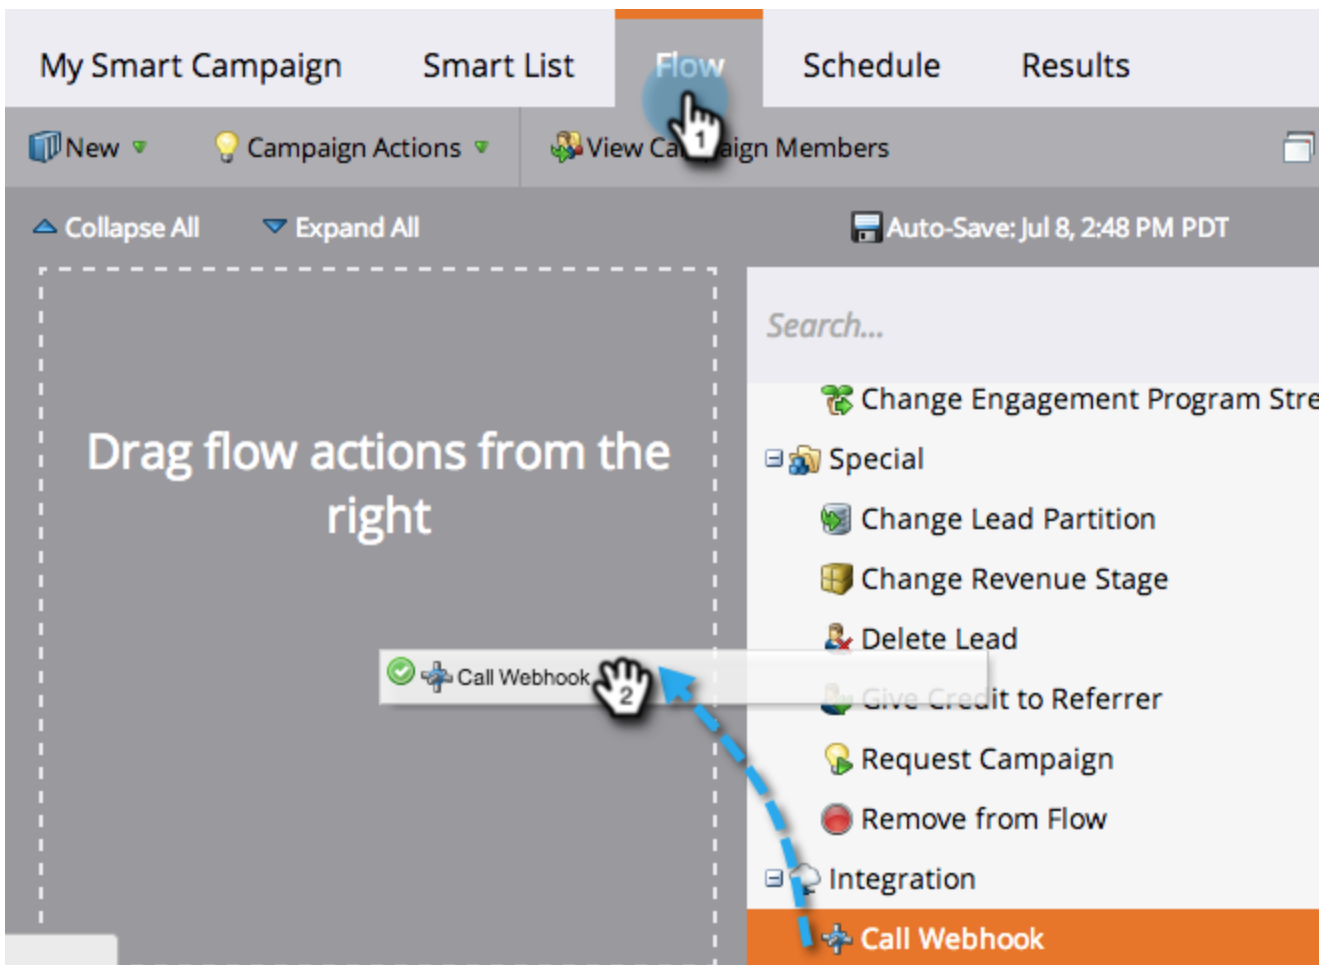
My Smart Campaign Smart List Flow Schedule Results

New Campaign Actions View Ca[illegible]aign Members

Collapse All Expand All Auto-Save: Jul 8, 2:48 PM PDT

Drag flow actions from the right

Call Webhook

2

1

Search...

Change Engagement Program Stre

Special

Change Lead Partition

Change Revenue Stage

Delete Lead

Give Credit to Referrer

Request Campaign

Remove from Flow

Integration

Call Webhook